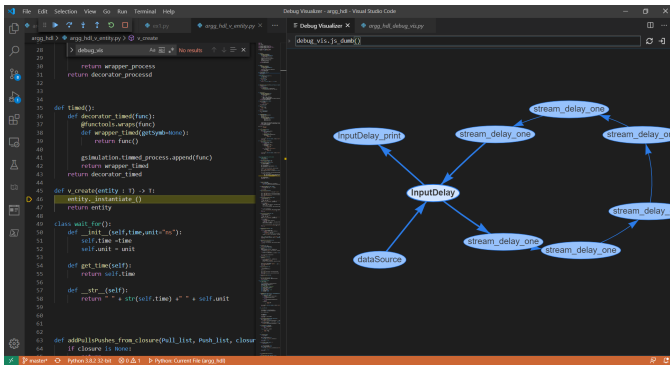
File Edit Selection View Go Run Terminal Help

Debug Visualizer - argg_hdl - Visual Studio Code

ex1.py

argg_hdl_v_entity.py

Debug Visualizer

argg_hdl_debug_vis.py

argg_hdl > argg_hdl_v_entity.py > v_create

debug_vis

No results

debug_vis.js_dumb()

30 return wrapper_process
31 return decorator_processd
32
33
34
35 def timed():
36 def decorator_timed(func):
37 @functools.wraps(func)
38 def wrapper_timed(getSymb=None):
39 return func()
40
41 gsimulation.timed_process.append(func)
42 return wrapper_timed
43 return decorator_timed
44
45 def v_create(entity : T) -> T:
46 entity._instantiate_()
47 return entity
48
49 class wait_for():
50 def __init__(self,time,unit="ns"):
51 self.time =time
52 self.unit = unit
53
54 def get_time(self):
55 return self.time
56
57 def __str__(self):
58 return " " + str(self.time) +" " + self.unit
59
60
61
62
63
64 def addPullsPushes_from_closure(Pull_list, Push_list, closur
65 if closure is None:

stream_delay_one

InputDelay_print

stream_delay_one

stream_delay_one

InputDelay

stream_delay_

dataSource

stream_delay_one

stream_delay_one

master* Python 3.8.2 32-bit Python: Current File (argg_hdl)